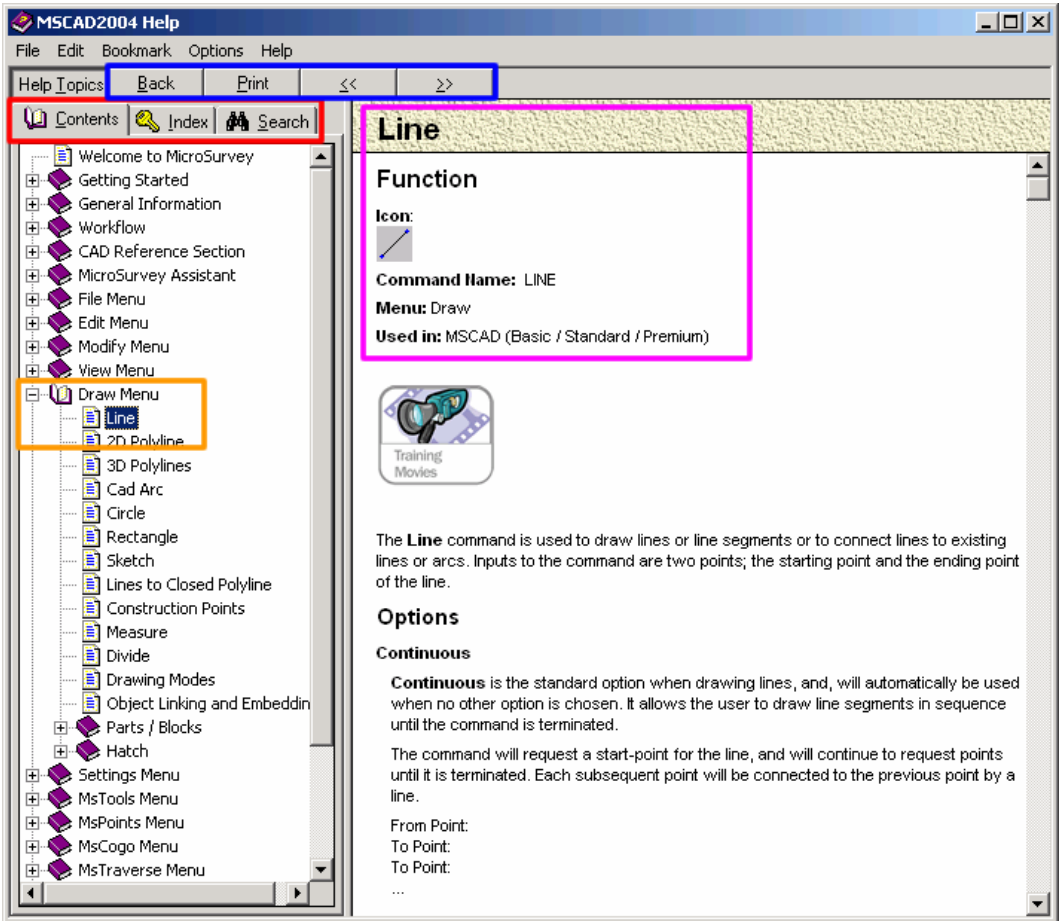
MSCAD2004 Help

File Edit Bookmark Options Help

Help Topics Back Print << >>

Contents Index Search

Welcome to MicroSurvey
Getting Started
General Information
Workflow
CAD Reference Section
MicroSurvey Assistant
File Menu
Edit Menu
Modify Menu
View Menu
Draw Menu
Line
2D Polyline
3D Polylines
Cad Arc
Circle
Rectangle
Sketch
Lines to Closed Polyline
Construction Points
Measure
Divide
Drawing Modes
Object Linking and Embeddin
Parts / Blocks
Hatch
Settings Menu
MsTools Menu
MsPoints Menu
MsCogo Menu
MsTraverse Menu

Line

Function

Icon:

Command Name: LINE

Menu: Draw

Used in: MSCAD (Basic / Standard / Premium)

Training Movies

The Line command is used to draw lines or line segments or to connect lines to existing lines or arcs. Inputs to the command are two points; the starting point and the ending point of the line.

Options

Continuous

Continuous is the standard option when drawing lines, and, will automatically be used when no other option is chosen. It allows the user to draw line segments in sequence until the command is terminated.

The command will request a start-point for the line, and will continue to request points until it is terminated. Each subsequent point will be connected to the previous point by a line.

From Point:
To Point:
To Point:
...